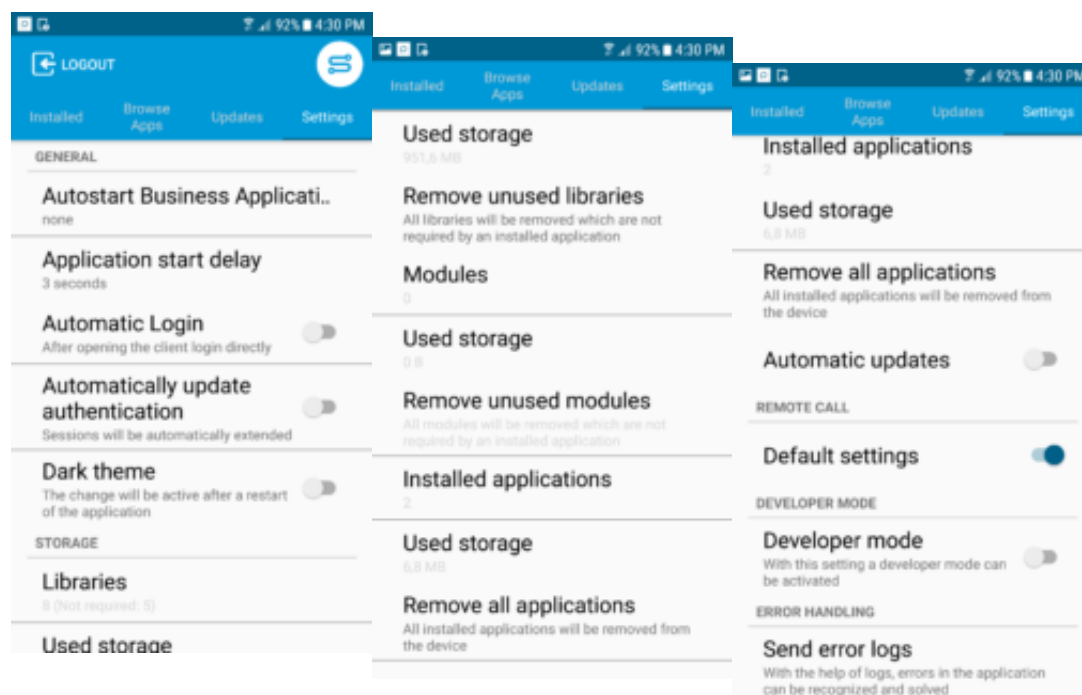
92% 4:30 PM

LOGOUT

Installed | Browse Apps | Updates | Settings

GENERAL

Autostart Business Applicati...
none

Application start delay
3 seconds

Automatic Login
After opening the client login directly

Automatically update authentication
Sessions will be automatically extended

Dark theme
The change will be active after a restart of the application

STORAGE

Libraries
8 (Not required: 5)

Used storage

92% 4:30 PM

Installed | Browse Apps | Updates | Settings

Used storage
951,6 MB

Remove unused libraries
All libraries will be removed which are not required by an installed application

Modules
0

Used storage
0 B

Remove unused modules
All modules will be removed which are not required by an installed application

Installed applications
2

Used storage
6,8 MB

Remove all applications
All installed applications will be removed from the device

92% 4:30 PM

Installed | Browse Apps | Updates | Settings

Installed applications
2

Used storage
6,8 MB

Remove all applications
All installed applications will be removed from the device

Automatic updates

REMOTE CALL

Default settings

DEVELOPER MODE

Developer mode
With this setting a developer mode can be activated

ERROR HANDLING

Send error logs
With the help of logs, errors in the application can be recognized and solved